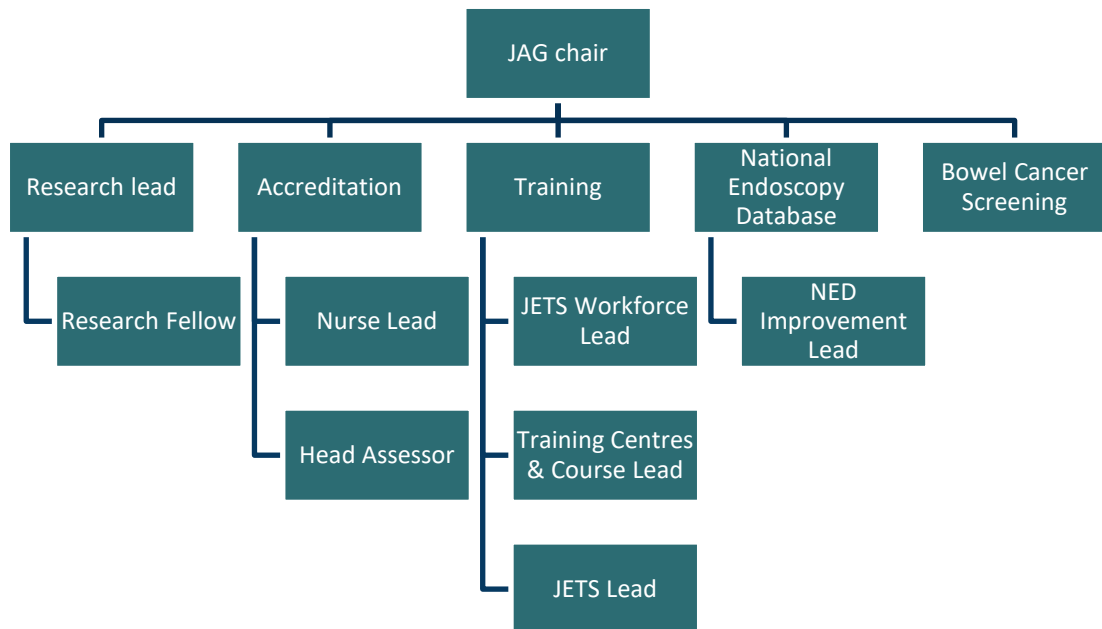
JAG chair

Research lead

Research Fellow

Accreditation

Nurse Lead

Head Assessor

Training

JETS Workforce Lead

Training Centres & Course Lead

JETS Lead

National Endoscopy Database

NED Improvement Lead

Bowel Cancer Screening